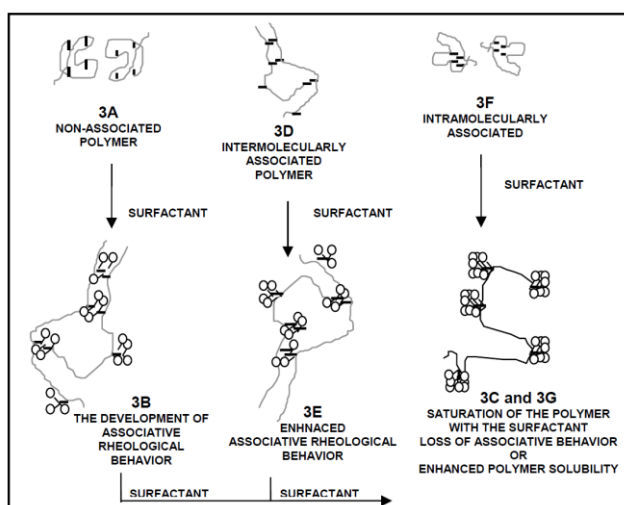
3A
NON-ASSOCIATED POLYMER

SURFACTANT

3B
THE DEVELOPMENT OF ASSOCIATIVE RHEOLOGICAL BEHAVIOR

3D
INTERMOLECULARLY ASSOCIATED POLYMER

SURFACTANT

3E
ENHNACED ASSOCIATIVE RHEOLOGICAL BEHAVIOR

3F
INTRAMOLECULARLY ASSOCIATED

SURFACTANT

3C and 3G
SATURATION OF THE POLYMER WITH THE SURFACTANT
LOSS OF ASSOCIATIVE BEHAVIOR
OR
ENHANCED POLYMER SOLUBILITY

SURFACTANT SURFACTANT